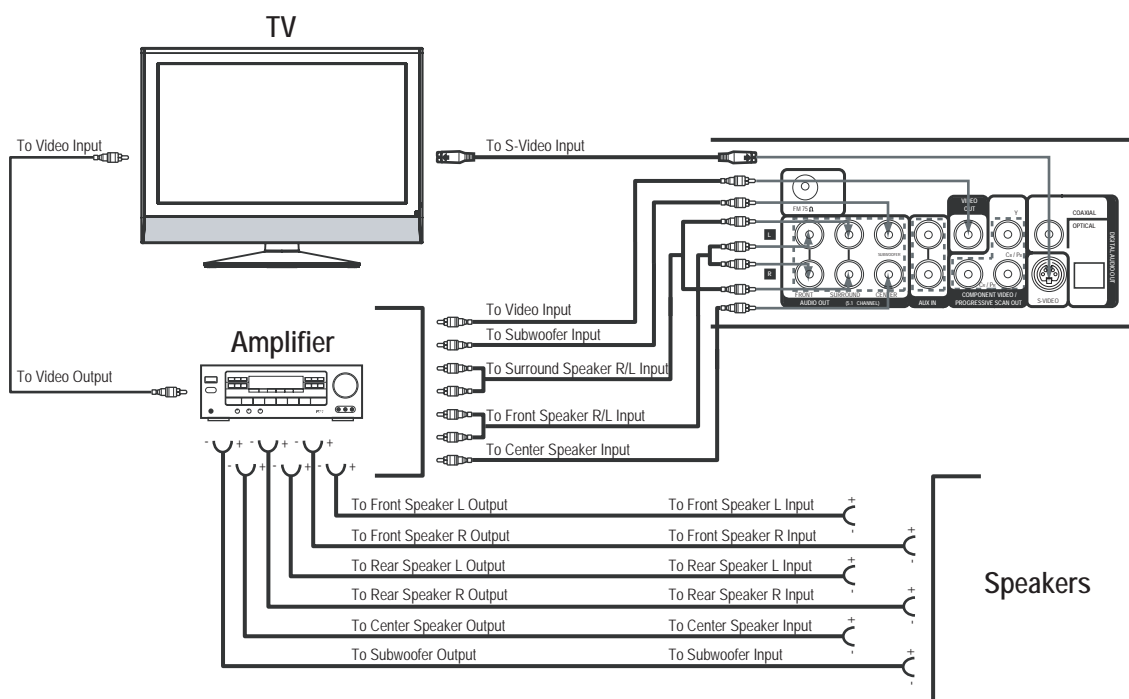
TV

To Video Input

To S-Video Input

FM 75 Ω

L

R

FRONT SURROUND CENTER
AUDIO OUT (5.1 CHANNEL)

SUBWOOFER

AUX IN

VIDEO OUT

Y

Cr / Pr

Cb / Pb

COMPONENT VIDEO / PROGRESSIVE SCAN OUT

S-VIDEO

COAXIAL

OPTICAL

DIGITAL AUDIO OUT

To Video Input

To Subwoofer Input

To Surround Speaker R/L Input

To Front Speaker R/L Input

To Center Speaker Input

Amplifier

To Video Output

To Front Speaker L Output | To Front Speaker L Input

To Front Speaker R Output | To Front Speaker R Input

To Rear Speaker L Output | To Rear Speaker L Input

To Rear Speaker R Output | To Rear Speaker R Input

To Center Speaker Output | To Center Speaker Input

To Subwoofer Output | To Subwoofer Input

Speakers